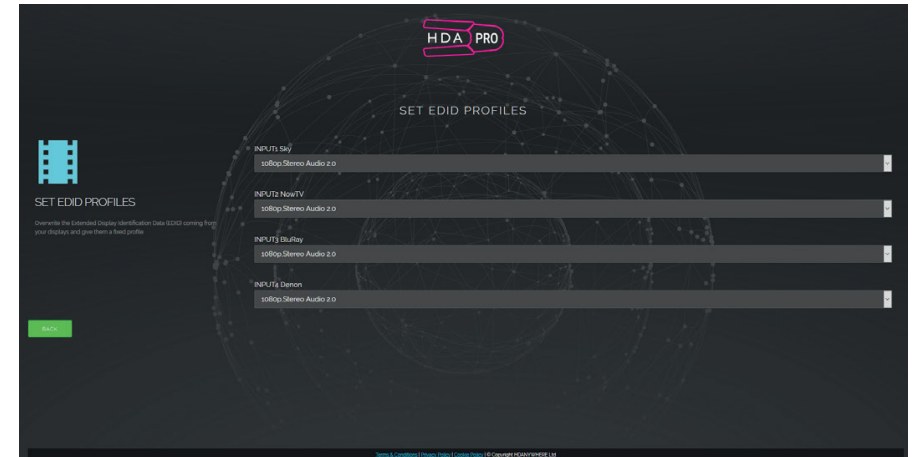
HDA PRO

SET EDID PROFILES

SET EDID PROFILES

Overwrite the Extended Display Identification Data (EDID) coming from your displays and give them a fixed profile

BACK

INPUT1 Sky

1080p Stereo Audio 2.0

INPUT2 NowTV

1080p Stereo Audio 2.0

INPUT3 BluRay

1080p Stereo Audio 2.0

INPUT4 Denon

1080p Stereo Audio 2.0

Terms & Conditions | Privacy Policy | Cookie Policy | © Copyright HDANYWHERE Ltd